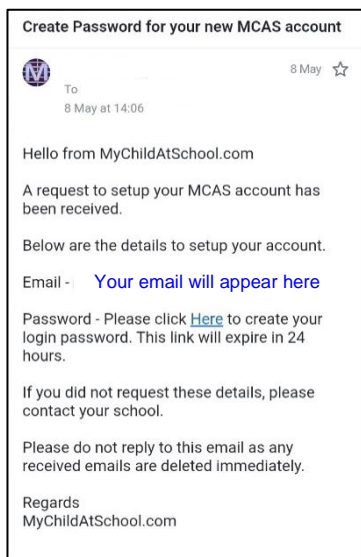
Create Password for your new MCAS account

8 May

To
8 May at 14:06

Hello from MyChildAtSchool.com

A request to setup your MCAS account has been received.

Below are the details to setup your account.

Email - Your email will appear here

Password - Please click Here to create your login password. This link will expire in 24 hours.

If you did not request these details, please contact your school.

Please do not reply to this email as any received emails are deleted immediately.

Regards
MyChildAtSchool.com